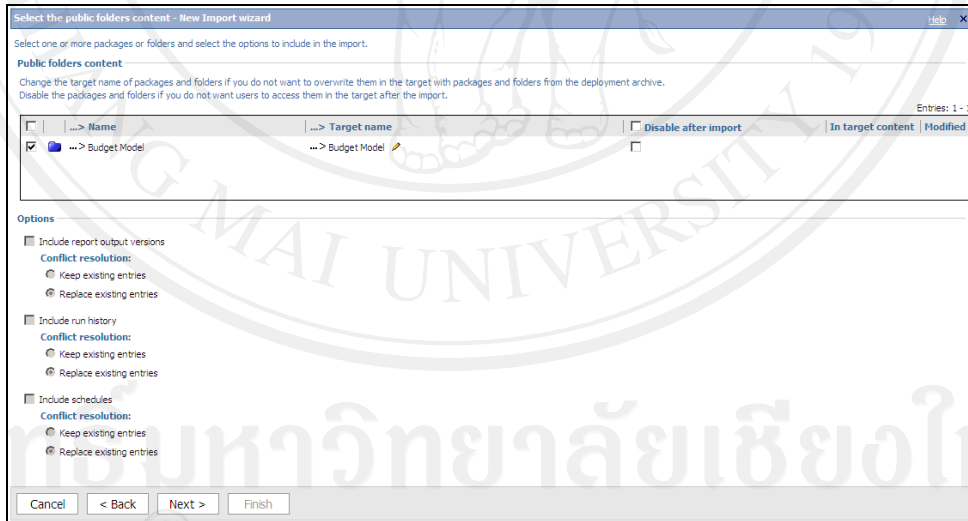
Select the public folders content - New Import wizard

Help

Select one or more packages or folders and select the options to include in the import.

Public folders content

Change the target name of packages and folders if you do not want to overwrite them in the target with packages and folders from the deployment archive.
Disable the packages and folders if you do not want users to access them in the target after the import.

Entries: 1 - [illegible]

| | ...> Name | ...> Target name | Disable after import | In target content | Modified |
|---|---|---|---|---|---|
| ☑ | ...> Budget Model | ...> Budget Model | ☐ | | |

Options

Include report output versions
Conflict resolution:
Keep existing entries
Replace existing entries

Include run history
Conflict resolution:
Keep existing entries
Replace existing entries

Include schedules
Conflict resolution:
Keep existing entries
Replace existing entries

Cancel | < Back | Next > | Finish

มหาวิทยาลัยเชียงใ
AI UNIVERS